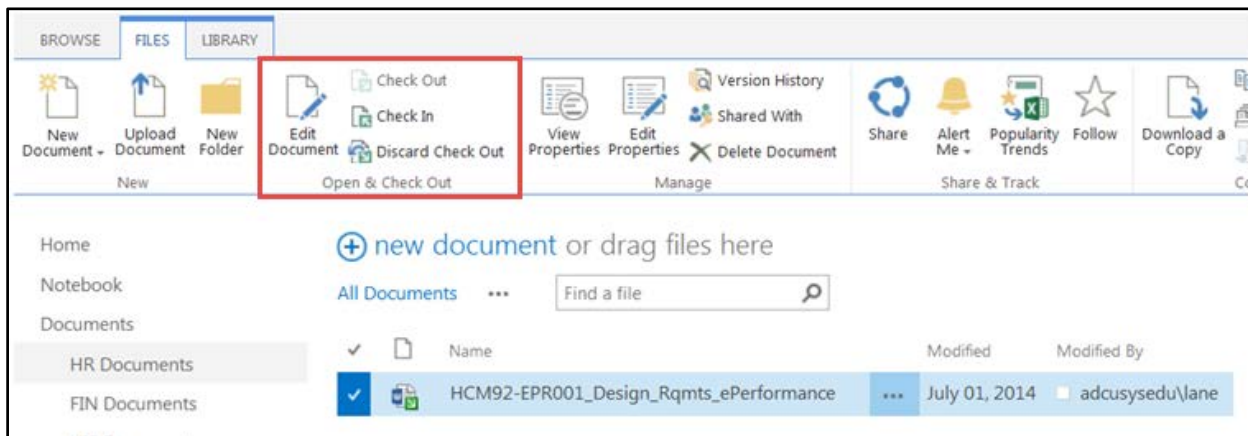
BROWSE FILES LIBRARY

New Document
Upload Document
New Folder
New

Edit Document
Check Out
Check In
Discard Check Out
Open & Check Out

View Properties
Edit Properties
Version History
Shared With
Delete Document
Manage

Share
Alert Me
Popularity Trends
Follow
Share & Track

Download a Copy

Home
Notebook
Documents
HR Documents
FIN Documents

new document or drag files here

All Documents ••• Find a file

| | | Name | | Modified | Modified By |
|---|---|---|---|---|---|
| ✓ | | HCM92-EPR001_Design_Rqmts_ePerformance | ••• | July 01, 2014 | adcusysedu\lane |